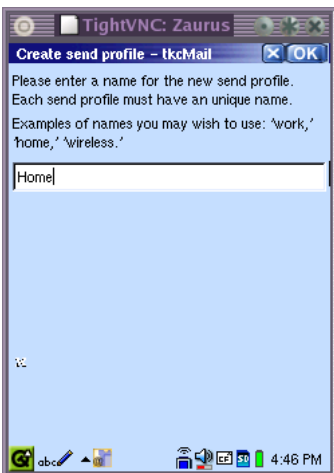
TightVNC: Zaurus

Create send profile – tkcMail
OK

Please enter a name for the new send profile. Each send profile must have an unique name.

Examples of names you may wish to use: 'work,' 'home,' 'wireless.'

Home

abc

CF SD 4:46 PM